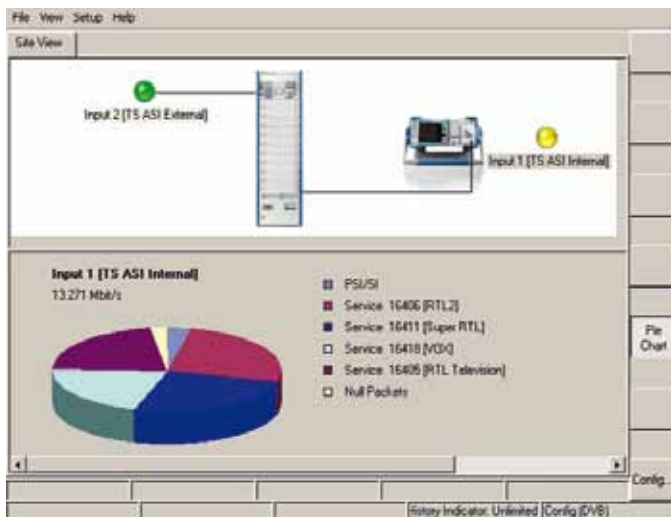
File View Setup Help

Site View

Input 2 [TS ASI External]

Input 1 [TS ASI Internal]

Input 1 [TS ASI Internal]
13.271 Mbit/s

PSI/SI
Service 16406 [RTL2]
Service 16411 [Super RTL]
Service 16418 [VOX]
Service 16405 [RTL Television]
Null Packets

Pie Chart

Config...

History Indicator: Unlimited | Config (DVB)